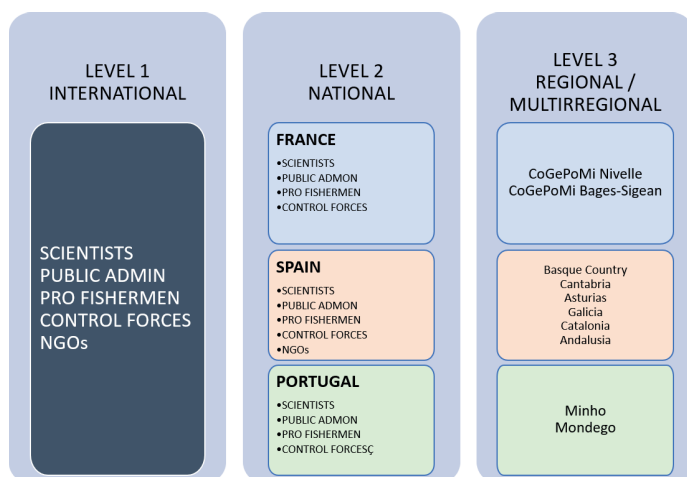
LEVEL 1
INTERNATIONAL

SCIENTISTS
PUBLIC ADMIN
PRO FISHERMEN
CONTROL FORCES
NGOs

LEVEL 2
NATIONAL

FRANCE
•SCIENTISTS
•PUBLIC ADMON
•PRO FISHERMEN
•CONTROL FORCES

SPAIN
•SCIENTISTS
•PUBLIC ADMON
•PRO FISHERMEN
•CONTROL FORCES
•NGOs

PORTUGAL
•SCIENTISTS
•PUBLIC ADMON
•PRO FISHERMEN
•CONTROL FORCESÇ

LEVEL 3
REGIONAL /
MULTIRREGIONAL

CoGePoMi Nivelle
CoGePoMi Bages-Sigean

Basque Country
Cantabria
Asturias
Galicia
Catalonia
Andalusia

Minho
Mondego